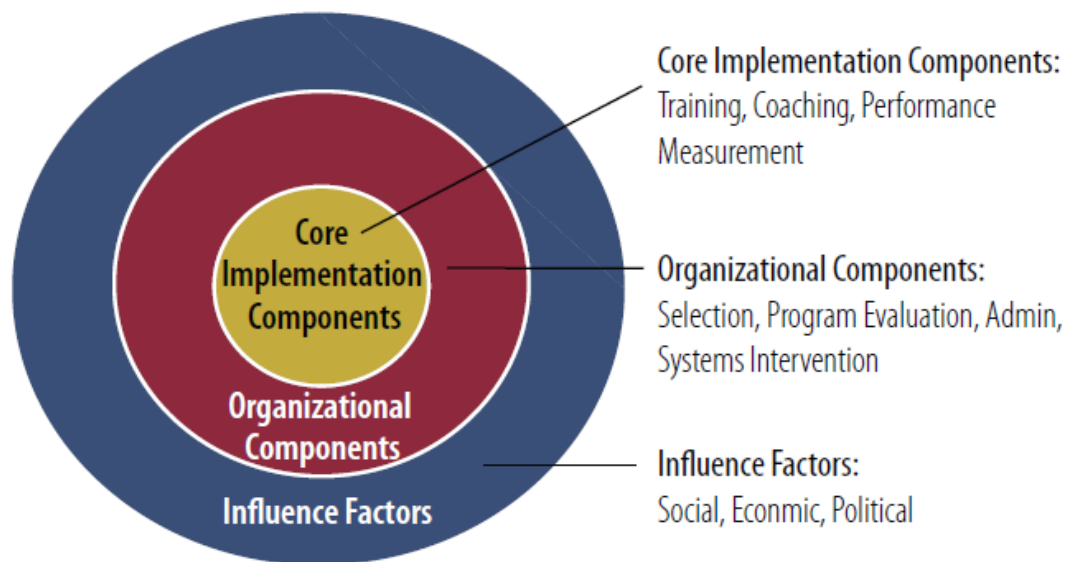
Core Implementation Components

Organizational Components

Influence Factors

Core Implementation Components:
Training, Coaching, Performance Measurement

Organizational Components:
Selection, Program Evaluation, Admin, Systems Intervention

Influence Factors:
Social, Econmic, Political